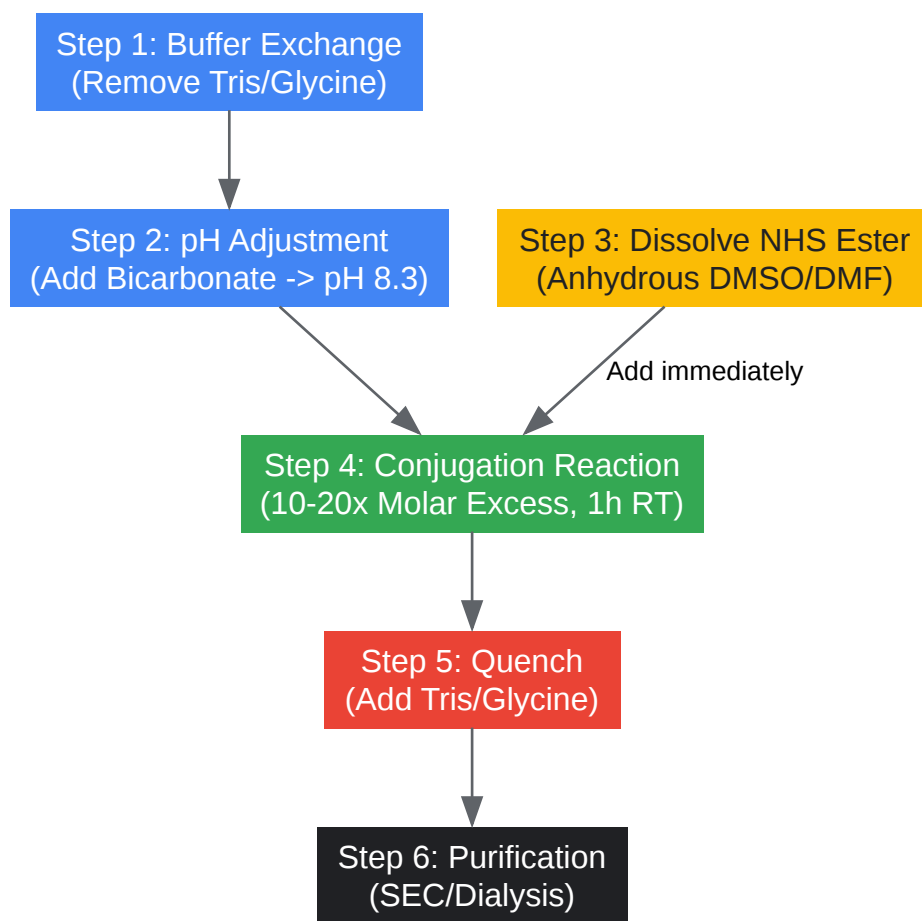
Step 1: Buffer Exchange
(Remove Tris/Glycine)

Step 2: pH Adjustment
(Add Bicarbonate -> pH 8.3)

Step 3: Dissolve NHS Ester
(Anhydrous DMSO/DMF)

Add immediately

Step 4: Conjugation Reaction
(10-20x Molar Excess, 1h RT)

Step 5: Quench
(Add Tris/Glycine)

Step 6: Purification
(SEC/Dialysis)